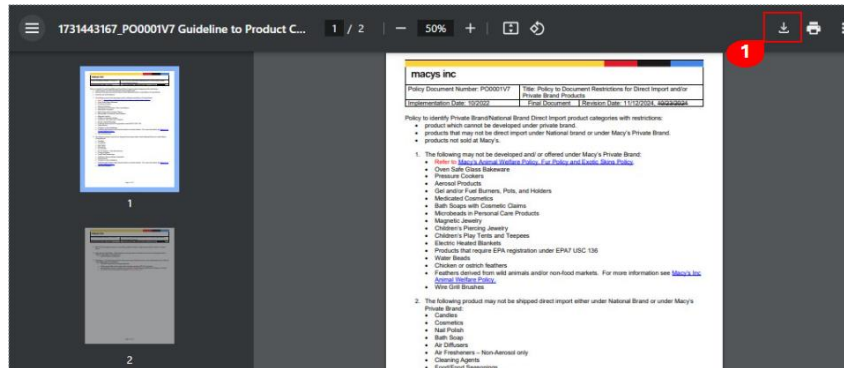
1731443167_PO0001V7 Guideline to Product C...   1 / 2   —   50%   +

1

macys inc

| Policy Document Number: PO0001V7 | Title: Policy to Document Restrictions for Direct Import and/or Private Brand Products |
|---|---|
| Implementation Date: 10/2022 | Final Document \| Revision Date: 11/12/2024, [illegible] |

Policy to identify Private Brand/National Brand Direct Import product categories with restrictions:
• product which cannot be developed under private brand.
• products that may not be direct import under National brand or under Macy's Private Brand.
• products not sold at Macy's.

1. The following may not be developed and/ or offered under Macy's Private Brand:
• Refer to Macy's Animal Welfare Policy, Fur Policy and Exotic Skins Policy
• Oven Safe Glass Bakeware
• Pressure Cookers
• Aerosol Products
• Gel and/or Fuel Burners, Pots, and Holders
• Medicated Cosmetics
• Bath Soaps with Cosmetic Claims
• Microbeads in Personal Care Products
• Magnetic Jewelry
• Children's Piercing Jewelry
• Children's Play Tents and Teepees
• Electric Heated Blankets
• Products that require EPA registration under EPA7 USC 136
• Water Beads
• Chicken or ostrich feathers
• Feathers derived from wild animals and/or non-food markets. For more information see Macy's Inc Animal Welfare Policy.
• Wire Grill Brushes

2. The following product may not be shipped direct import either under National Brand or under Macy's Private Brand:
• Candles
• Cosmetics
• Nail Polish
• Bath Soap
• Air Diffusers
• Air Fresheners – Non-Aerosol only
• Cleaning Agents
• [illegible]

1

2